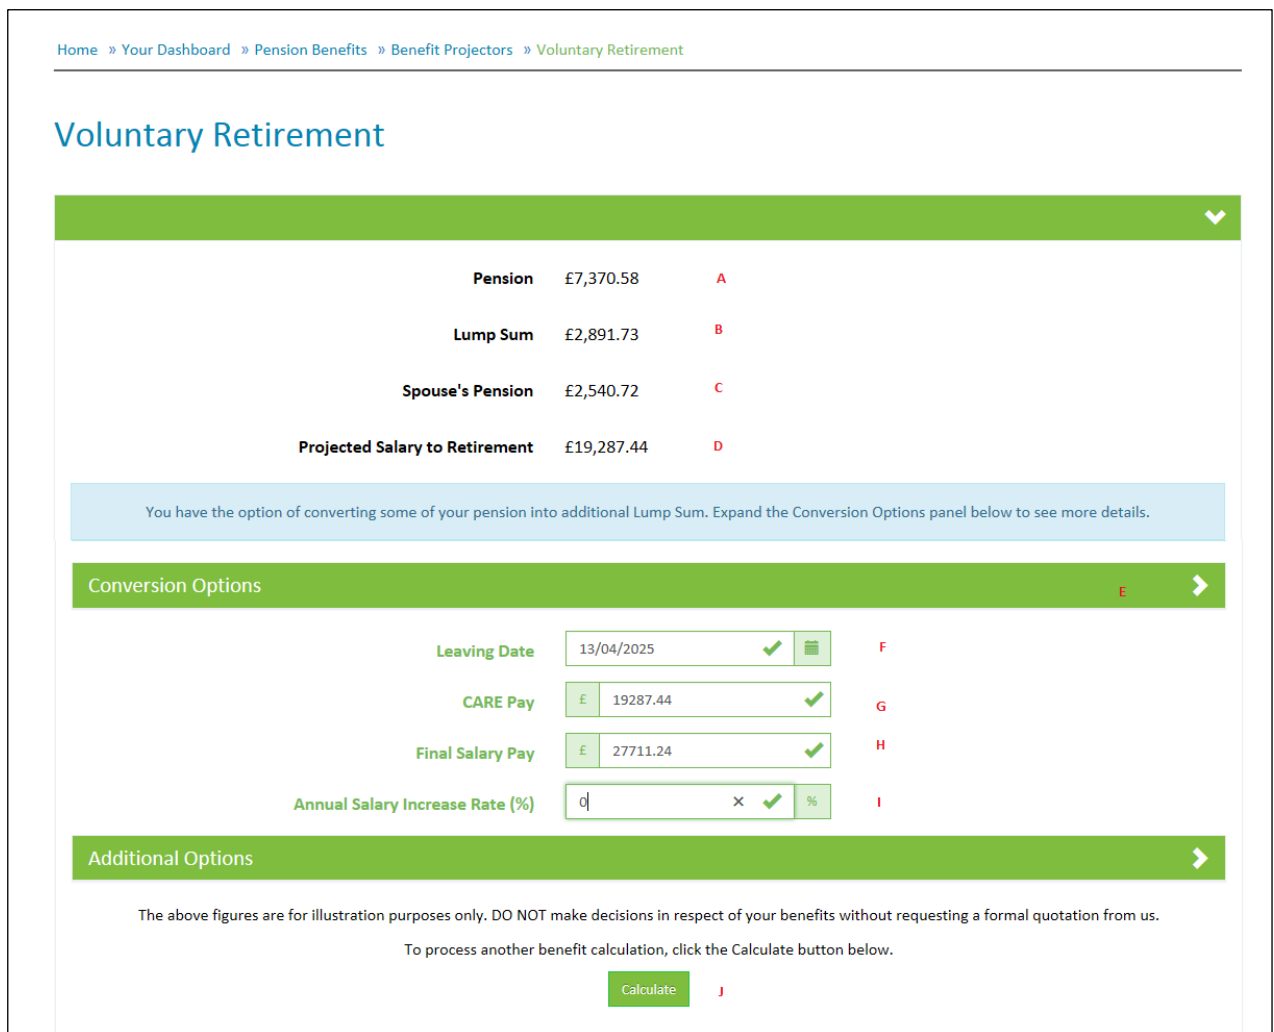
Home » Your Dashboard » Pension Benefits » Benefit Projectors » Voluntary Retirement

Voluntary Retirement

Pension £7,370.58 A

Lump Sum £2,891.73 B

Spouse's Pension £2,540.72 C

Projected Salary to Retirement £19,287.44 D

You have the option of converting some of your pension into additional Lump Sum. Expand the Conversion Options panel below to see more details.

Conversion Options E

Leaving Date 13/04/2025 F

CARE Pay £ 19287.44 G

Final Salary Pay £ 27711.24 H

Annual Salary Increase Rate (%) 0 × % I

Additional Options

The above figures are for illustration purposes only. DO NOT make decisions in respect of your benefits without requesting a formal quotation from us.

To process another benefit calculation, click the Calculate button below.

Calculate J